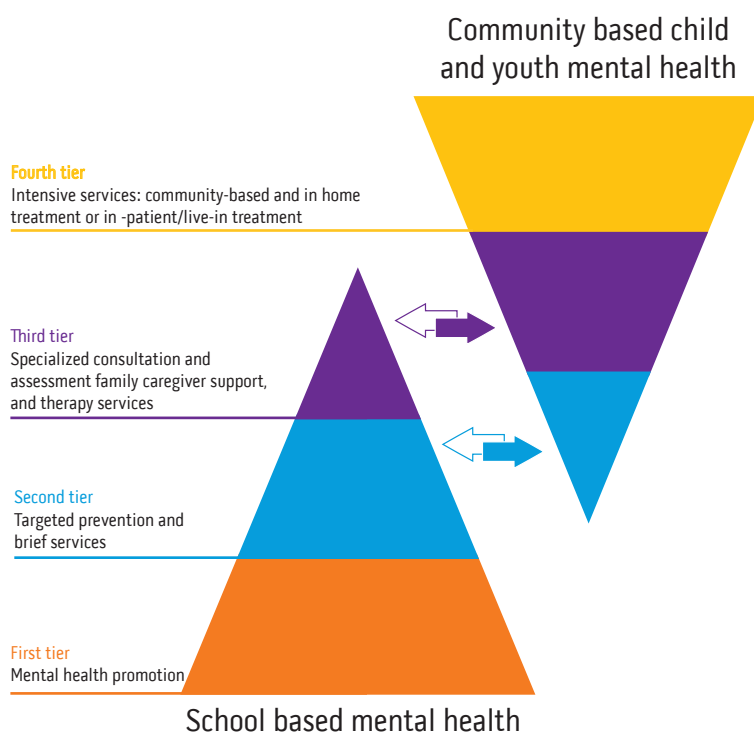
Community based child and youth mental health

Fourth tier
Intensive services: community-based and in home treatment or in -patient/live-in treatment

Third tier
Specialized consultation and assessment family caregiver support, and therapy services

Second tier
Targeted prevention and brief services

First tier
Mental health promotion

School based mental health